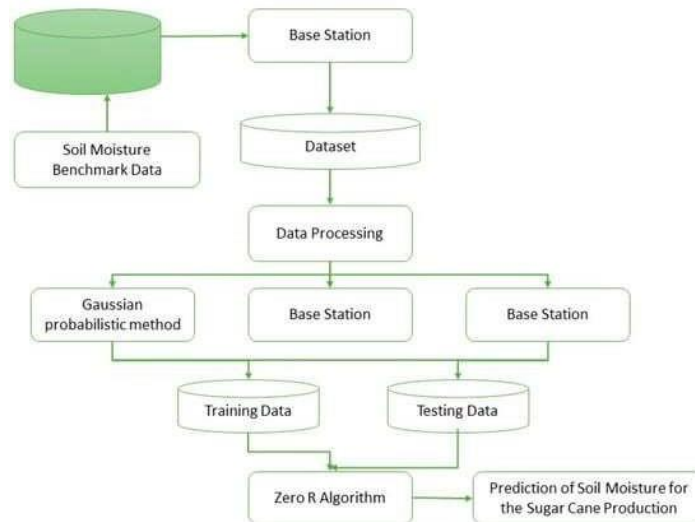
Base Station

Soil Moisture Benchmark Data

Dataset

Data Processing

Gaussian probabilistic method

Base Station

Base Station

Training Data

Testing Data

Zero R Algorithm

Prediction of Soil Moisture for the Sugar Cane Production